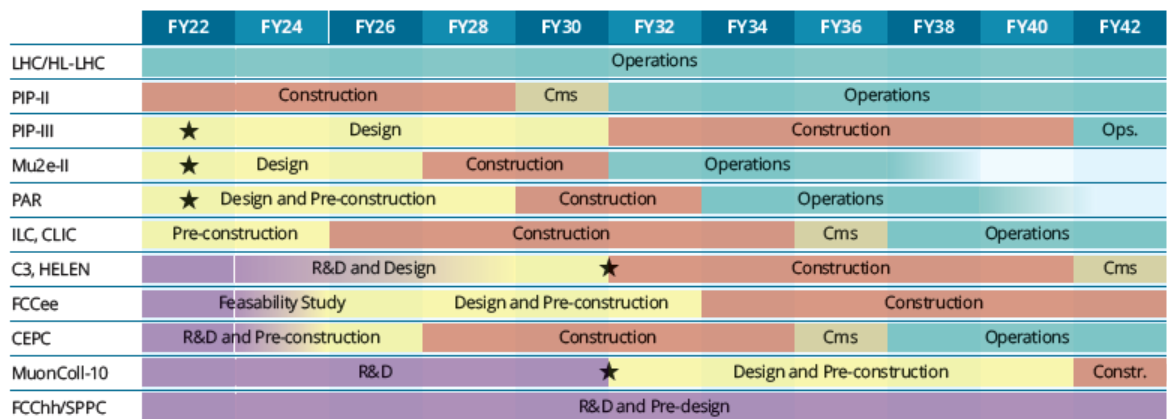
| | FY22 | FY24 | FY26 | FY28 | FY30 | FY32 | FY34 | FY36 | FY38 | FY40 | FY42 |
|---|---|---|---|---|---|---|---|---|---|---|---|
| LHC/HL-LHC | Operations | | | | | | | | | | |
| PIP-II | Construction | | | | Cms | Operations | | | | | |
| PIP-III | ★ Design | | | | | Construction | | | | | Ops. |
| Mu2e-II | ★ Design | | | Construction | | Operations | | | | | |
| PAR | ★ Design and Pre-construction | | | | Construction | | Operations | | | | |
| ILC, CLIC | Pre-construction | | Construction | | | | | Cms | Operations | | |
| C3, HELEN | R&D and Design | | | | ★ | Construction | | | | | Cms |
| FCCee | Feasability Study | | | Design and Pre-construction | | | Construction | | | | |
| CEPC | R&D and Pre-construction | | | Construction | | | | Cms | Operations | | |
| MuonColl-10 | R&D | | | | ★ | Design and Pre-construction | | | | | Constr. |
| FCChh/SPPC | R&D and Pre-design | | | | | | | | | | |